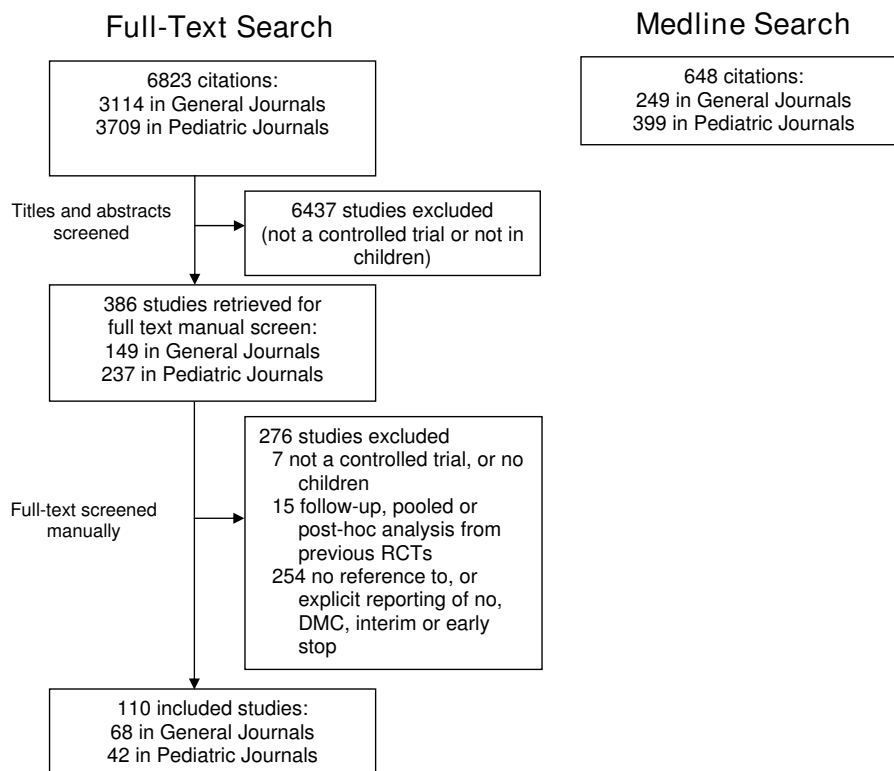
Full-Text Search

6823 citations:
3114 in General Journals
3709 in Pediatric Journals

Titles and abstracts screened

6437 studies excluded (not a controlled trial or not in children)

386 studies retrieved for full text manual screen:
149 in General Journals
237 in Pediatric Journals

Full-text screened manually

276 studies excluded
7 not a controlled trial, or no children
15 follow-up, pooled or post-hoc analysis from previous RCTs
254 no reference to, or explicit reporting of no, DMC, interim or early stop

110 included studies:
68 in General Journals
42 in Pediatric Journals

Medline Search

648 citations:
249 in General Journals
399 in Pediatric Journals